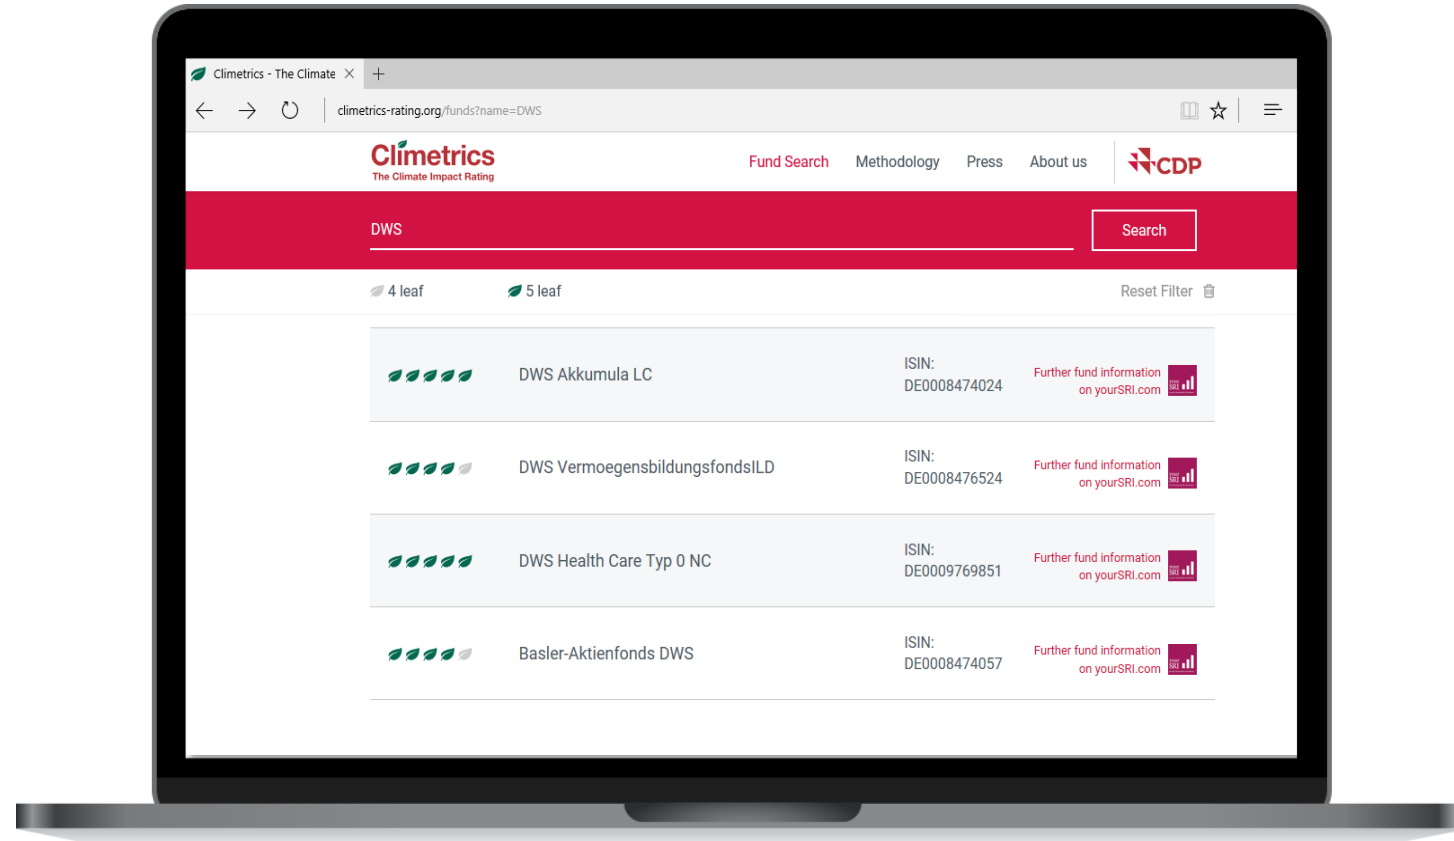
Climetrics - The Climate

climetrics-rating.org/funds?name=DWS

Climetrics
The Climate Impact Rating

Fund Search Methodology Press About us

CDP

DWS

Search

4 leaf 5 leaf Reset Filter

| | | | |
|---|---|---|---|
| | DWS Akkumula LC | ISIN: DE0008474024 | Further fund information on yourSRI.com |
| | DWS VermoegensbildungsfondsILD | ISIN: DE0008476524 | Further fund information on yourSRI.com |
| | DWS Health Care Typ 0 NC | ISIN: DE0009769851 | Further fund information on yourSRI.com |
| | Basler-Aktienfonds DWS | ISIN: DE0008474057 | Further fund information on yourSRI.com |